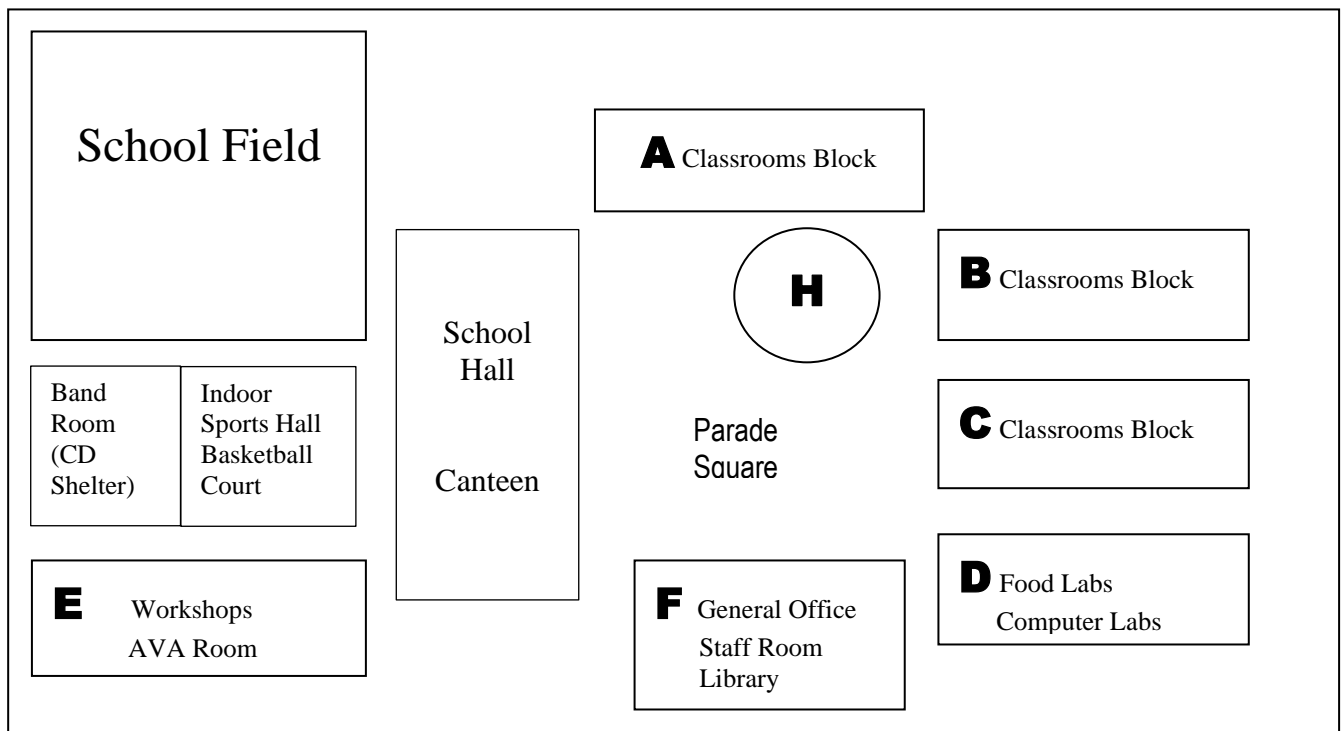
School Field

A Classrooms Block

School Hall

Canteen

H

B Classrooms Block

Band Room (CD Shelter)

Indoor Sports Hall Basketball Court

Parade Square

C Classrooms Block

E Workshops AVA Room

F General Office Staff Room Library

D Food Labs Computer Labs